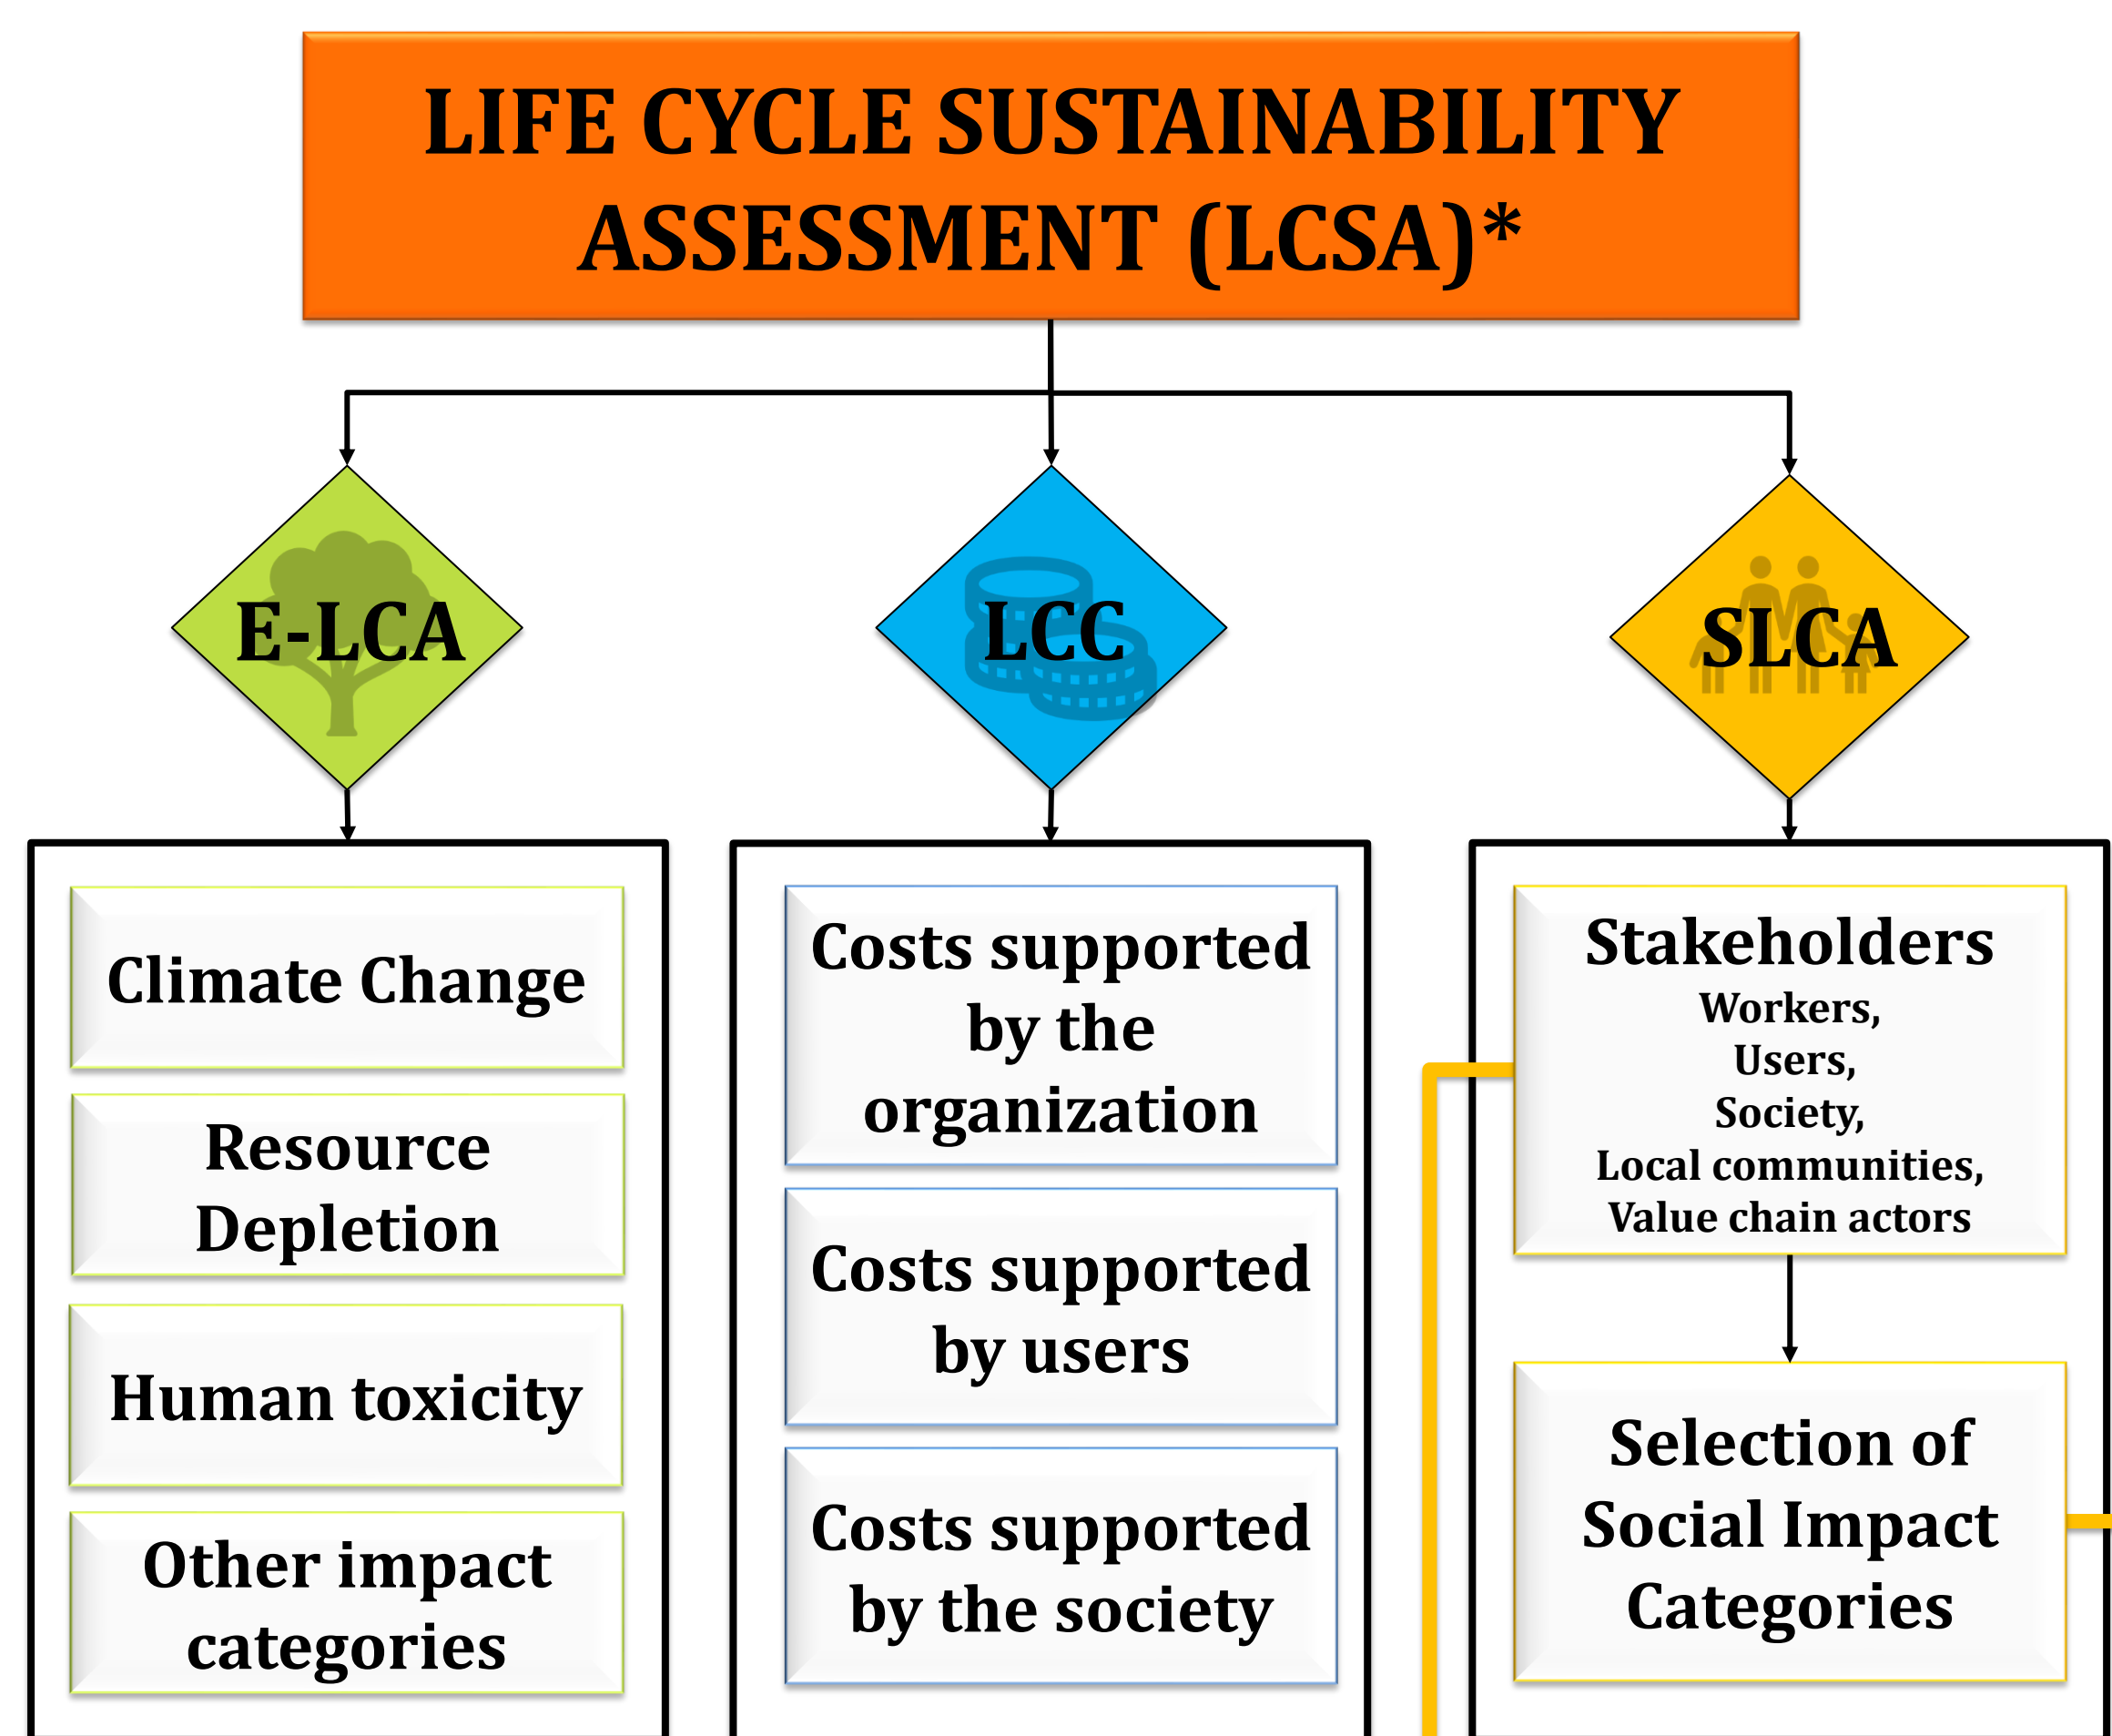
LIFE CYCLE SUSTAINABILITY ASSESSMENT (LCSA)*

E-LCA

LCC

SLCA

Climate Change

Resource Depletion

Human toxicity

Other impact categories

Costs supported by the organization

Costs supported by users

Costs supported by the society

Stakeholders
Workers,
Users,
Society,
Local communities,
Value chain actors

Selection of Social Impact Categories